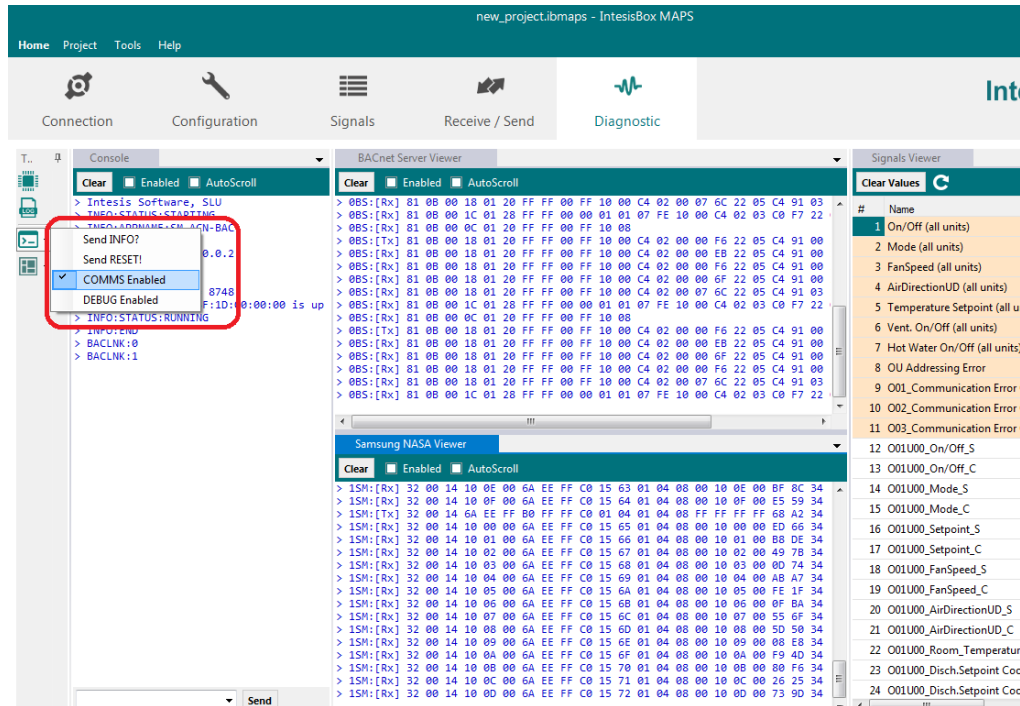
new_project.ibmaps - IntesisBox MAPS

Home Project Tools Help

Connection Configuration Signals Receive / Send Diagnostic

Inte

T.. Console

Clear Enabled AutoScroll

> Intesis Software, SLU
> INFO:STATUS:STARTING
> INFO:APPNAME:SM-ACN-BAC
0.0.2
8748
F:1D:00:00:00 is up
> INFO:STATUS:RUNNING
> INFO:END
> BACLNK:0
> BACLNK:1

Send INFO?
Send RESET!
COMMS Enabled
DEBUG Enabled

Send

BACnet Server Viewer

Clear Enabled AutoScroll

> 0BS:[Rx] 81 0B 00 18 01 20 FF FF 00 FF 10 00 C4 02 00 07 6C 22 05 C4 91 03
> 0BS:[Rx] 81 0B 00 1C 01 28 FF FF 00 00 01 01 07 FE 10 00 C4 02 03 C0 F7 22
> 0BS:[Rx] 81 0B 00 0C 01 20 FF FF 00 FF 10 08
> 0BS:[Tx] 81 0B 00 18 01 20 FF FF 00 FF 10 00 C4 02 00 00 F6 22 05 C4 91 00
> 0BS:[Rx] 81 0B 00 18 01 20 FF FF 00 FF 10 00 C4 02 00 00 EB 22 05 C4 91 00
> 0BS:[Rx] 81 0B 00 18 01 20 FF FF 00 FF 10 00 C4 02 00 00 F6 22 05 C4 91 00
> 0BS:[Rx] 81 0B 00 18 01 20 FF FF 00 FF 10 00 C4 02 00 00 6F 22 05 C4 91 00
> 0BS:[Rx] 81 0B 00 18 01 20 FF FF 00 FF 10 00 C4 02 00 00 F6 22 05 C4 91 00
> 0BS:[Rx] 81 0B 00 18 01 20 FF FF 00 FF 10 00 C4 02 00 07 6C 22 05 C4 91 03
> 0BS:[Rx] 81 0B 00 1C 01 28 FF FF 00 00 01 01 07 FE 10 00 C4 02 03 C0 F7 22
> 0BS:[Rx] 81 0B 00 0C 01 20 FF FF 00 FF 10 08
> 0BS:[Tx] 81 0B 00 18 01 20 FF FF 00 FF 10 00 C4 02 00 00 F6 22 05 C4 91 00
> 0BS:[Rx] 81 0B 00 18 01 20 FF FF 00 FF 10 00 C4 02 00 00 EB 22 05 C4 91 00
> 0BS:[Rx] 81 0B 00 18 01 20 FF FF 00 FF 10 00 C4 02 00 00 6F 22 05 C4 91 00
> 0BS:[Rx] 81 0B 00 18 01 20 FF FF 00 FF 10 00 C4 02 00 00 F6 22 05 C4 91 00
> 0BS:[Rx] 81 0B 00 18 01 20 FF FF 00 FF 10 00 C4 02 00 07 6C 22 05 C4 91 03
> 0BS:[Rx] 81 0B 00 1C 01 28 FF FF 00 00 01 01 07 FE 10 00 C4 02 03 C0 F7 22

Samsung NASA Viewer

Clear Enabled AutoScroll

> 1SM:[Rx] 32 00 14 10 0E 00 6A EE FF C0 15 63 01 04 08 00 10 0E 00 BF 8C 34
> 1SM:[Rx] 32 00 14 10 0F 00 6A EE FF C0 15 64 01 04 08 00 10 0F 00 E5 59 34
> 1SM:[Tx] 32 00 14 6A EE FF B0 FF FF C0 01 04 01 04 08 FF FF FF FF 68 A2 34
> 1SM:[Rx] 32 00 14 10 00 00 6A EE FF C0 15 65 01 04 08 00 10 00 00 ED 66 34
> 1SM:[Rx] 32 00 14 10 01 00 6A EE FF C0 15 66 01 04 08 00 10 01 00 B8 DE 34
> 1SM:[Rx] 32 00 14 10 02 00 6A EE FF C0 15 67 01 04 08 00 10 02 00 49 7B 34
> 1SM:[Rx] 32 00 14 10 03 00 6A EE FF C0 15 68 01 04 08 00 10 03 00 0D 74 34
> 1SM:[Rx] 32 00 14 10 04 00 6A EE FF C0 15 69 01 04 08 00 10 04 00 AB A7 34
> 1SM:[Rx] 32 00 14 10 05 00 6A EE FF C0 15 6A 01 04 08 00 10 05 00 FE 1F 34
> 1SM:[Rx] 32 00 14 10 06 00 6A EE FF C0 15 6B 01 04 08 00 10 06 00 0F BA 34
> 1SM:[Rx] 32 00 14 10 07 00 6A EE FF C0 15 6C 01 04 08 00 10 07 00 55 6F 34
> 1SM:[Rx] 32 00 14 10 08 00 6A EE FF C0 15 6D 01 04 08 00 10 08 00 5D 50 34
> 1SM:[Rx] 32 00 14 10 09 00 6A EE FF C0 15 6E 01 04 08 00 10 09 00 08 E8 34
> 1SM:[Rx] 32 00 14 10 0A 00 6A EE FF C0 15 6F 01 04 08 00 10 0A 00 F9 4D 34
> 1SM:[Rx] 32 00 14 10 0B 00 6A EE FF C0 15 70 01 04 08 00 10 0B 00 80 F6 34
> 1SM:[Rx] 32 00 14 10 0C 00 6A EE FF C0 15 71 01 04 08 00 10 0C 00 26 25 34
> 1SM:[Rx] 32 00 14 10 0D 00 6A EE FF C0 15 72 01 04 08 00 10 0D 00 73 9D 34

Signals Viewer

Clear Values

| # | Name |
|---|---|
| 1 | On/Off (all units) |
| 2 | Mode (all units) |
| 3 | FanSpeed (all units) |
| 4 | AirDirectionUD (all units) |
| 5 | Temperature Setpoint (all u |
| 6 | Vent. On/Off (all units) |
| 7 | Hot Water On/Off (all units) |
| 8 | OU Addressing Error |
| 9 | O01_Communication Error |
| 10 | O02_Communication Error |
| 11 | O03_Communication Error |
| 12 | O01U00_On/Off_S |
| 13 | O01U00_On/Off_C |
| 14 | O01U00_Mode_S |
| 15 | O01U00_Mode_C |
| 16 | O01U00_Setpoint_S |
| 17 | O01U00_Setpoint_C |
| 18 | O01U00_FanSpeed_S |
| 19 | O01U00_FanSpeed_C |
| 20 | O01U00_AirDirectionUD_S |
| 21 | O01U00_AirDirectionUD_C |
| 22 | O01U00_Room_Temperatu |
| 23 | O01U00_Disch.Setpoint Coo |
| 24 | O01U00_Disch.Setpoint Coo |